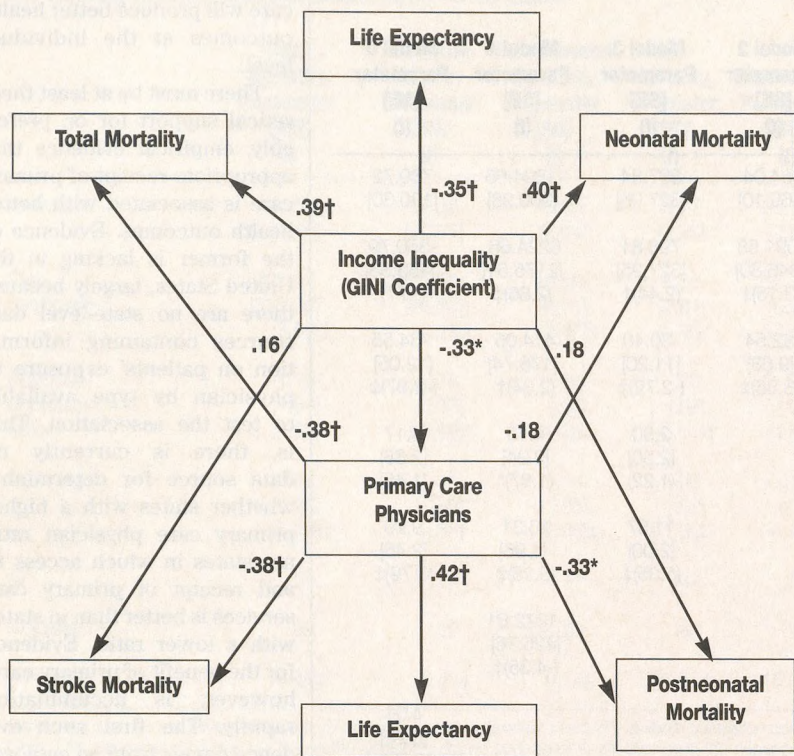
Life Expectancy

Total Mortality

Neonatal Mortality

.39†

-.35†

.40†

Income Inequality (GINI Coefficient)

.16

-.33*

.18

-.38†

-.18

Primary Care Physicians

-.38†

.42†

-.33*

Stroke Mortality

Life Expectancy

Postneonatal Mortality